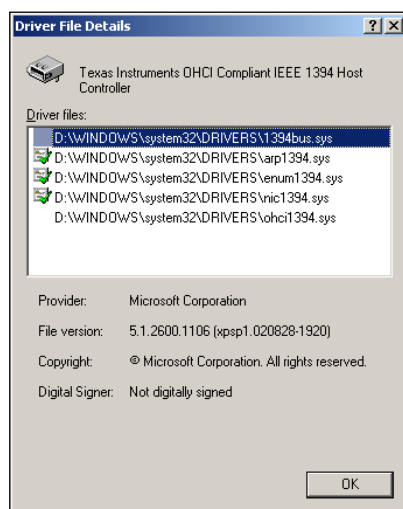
Driver File Details

?X

Texas Instruments OHCI Compliant IEEE 1394 Host Controller

Driver files:

D:\WINDOWS\system32\DRIVERS\1394bus.sys
D:\WINDOWS\system32\DRIVERS\arp1394.sys
D:\WINDOWS\system32\DRIVERS\enum1394.sys
D:\WINDOWS\system32\DRIVERS\nic1394.sys
D:\WINDOWS\system32\DRIVERS\ohci1394.sys

Provider: Microsoft Corporation

File version: 5.1.2600.1106 (xpsp1.020828-1920)

Copyright: © Microsoft Corporation. All rights reserved.

Digital Signer: Not digitally signed

OK